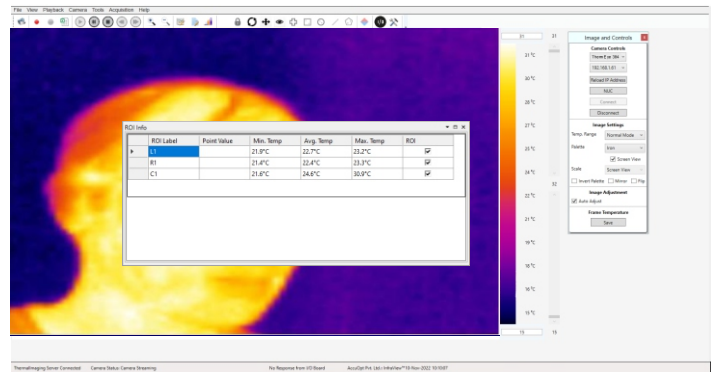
File View Playback Camera Tools Acquisition Help

ROI Info

| | ROI Label | Point Value | Min. Temp | Avg. Temp | Max. Temp | ROI |
|---|---|---|---|---|---|---|
| ▸ | L1 | | 21.9°C | 22.7°C | 23.2°C | ☑ |
| | R1 | | 21.4°C | 22.4°C | 23.3°C | ☑ |
| | C1 | | 21.6°C | 24.6°C | 30.9°C | ☑ |

31
31 °C
30 °C
28 °C
27 °C
25 °C
24 °C
22 °C
21 °C
19 °C
18 °C
16 °C
15 °C
15
21
32
15

Image and Controls

Camera Controls
ThermEye 384
192.168.1.61
Reload IP Address
NUC
Connect
Disconnect

Image Settings
Temp. Range Normal Mode
Palette Iron
Screen View
Scale Screen View
Invert Palette Mirror Flip

Image Adjustment
Auto Adjust

Frame Temperature
Save

ThermalImaging Server Connected Camera Status: Camera Streaming No Response from I/O Board AccuSol Pvt. Ltd./ InfraView™ 16-Nov-2022 10:10:07